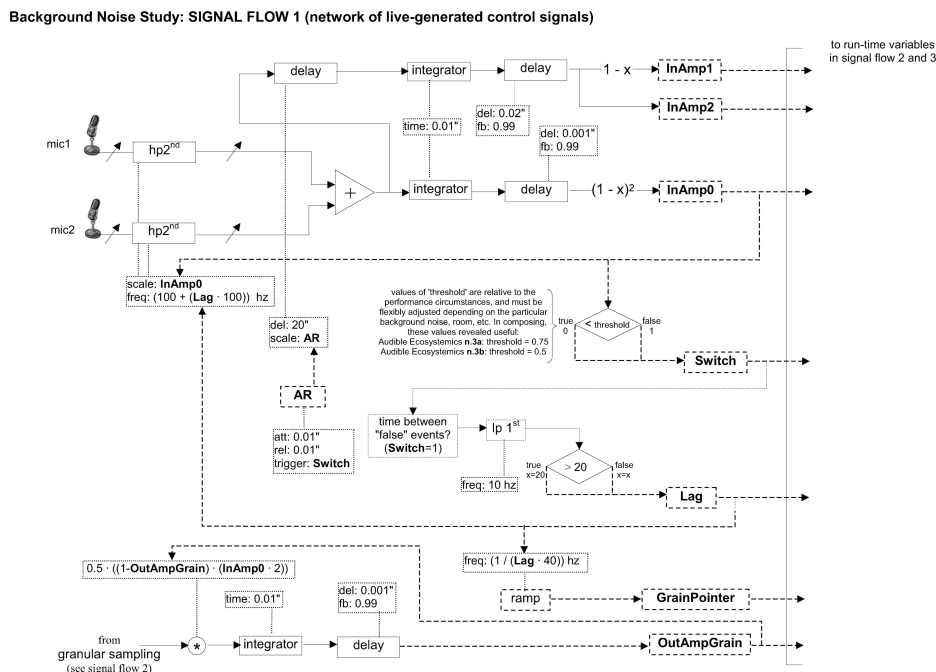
**Background Noise Study: SIGNAL FLOW 1 (network of live-generated control signals)**

to run-time variables in signal flow 2 and 3

delay

integrator

delay

1 - x

**InAmp1**

**InAmp2**

del: 0.02"
fb: 0.99

time: 0.01"

del: 0.001"
fb: 0.99

mic1

hp2$^{nd}$

+

integrator

delay

$(1 - x)^2$

**InAmp0**

mic2

hp2$^{nd}$

scale: **InAmp0**
freq: (100 + (**Lag** · 100)) hz

values of 'threshold' are relative to the performance circumstances, and must be flexibly adjusted depending on the particular background noise, room, etc. In composing, these values revealed useful:
Audible Ecosystemics **n.3a**: threshold = 0.75
Audible Ecosystemics **n.3b**: threshold = 0.5

true
0

< threshold

false
1

del: 20"
scale: **AR**

**Switch**

**AR**

att: 0.01"
rel: 0.01"
trigger: **Switch**

time between "false" events?
(**Switch**=1)

lp 1$^{st}$

freq: 10 hz

true
x=20

> 20

false
x=x

**Lag**

freq: (1 / (**Lag** · 40)) hz

0.5 · ((1-**OutAmpGrain**) · (**InAmp0** · 2))

time: 0.01"

del: 0.001"
fb: 0.99

ramp

**GrainPointer**

from
granular sampling
(see signal flow 2)

*

integrator

delay

**OutAmpGrain**